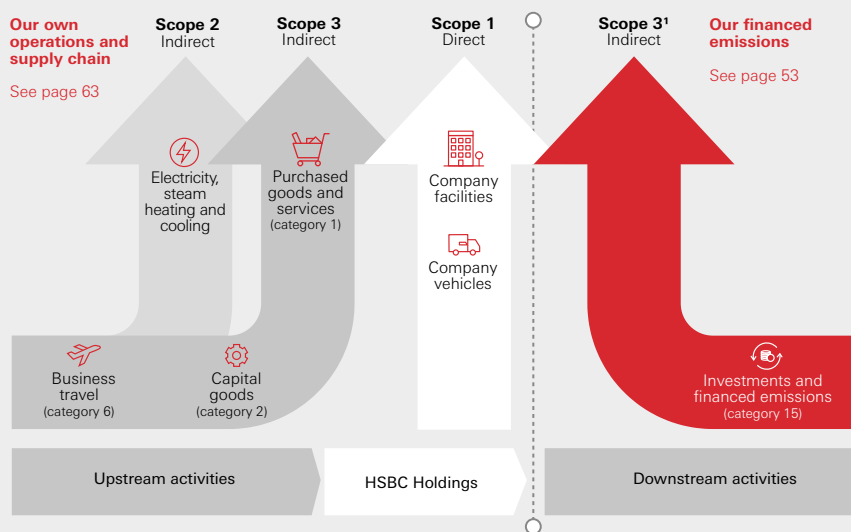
Our own operations and supply chain

See page 63

Scope 2
Indirect

Scope 3
Indirect

Scope 1
Direct

Scope 3¹
Indirect

Our financed emissions

See page 53

Electricity, steam heating and cooling

Purchased goods and services
(category 1)

Company facilities

Company vehicles

Business travel
(category 6)

Capital goods
(category 2)

Investments and financed emissions
(category 15)

Upstream activities

HSBC Holdings

Downstream activities